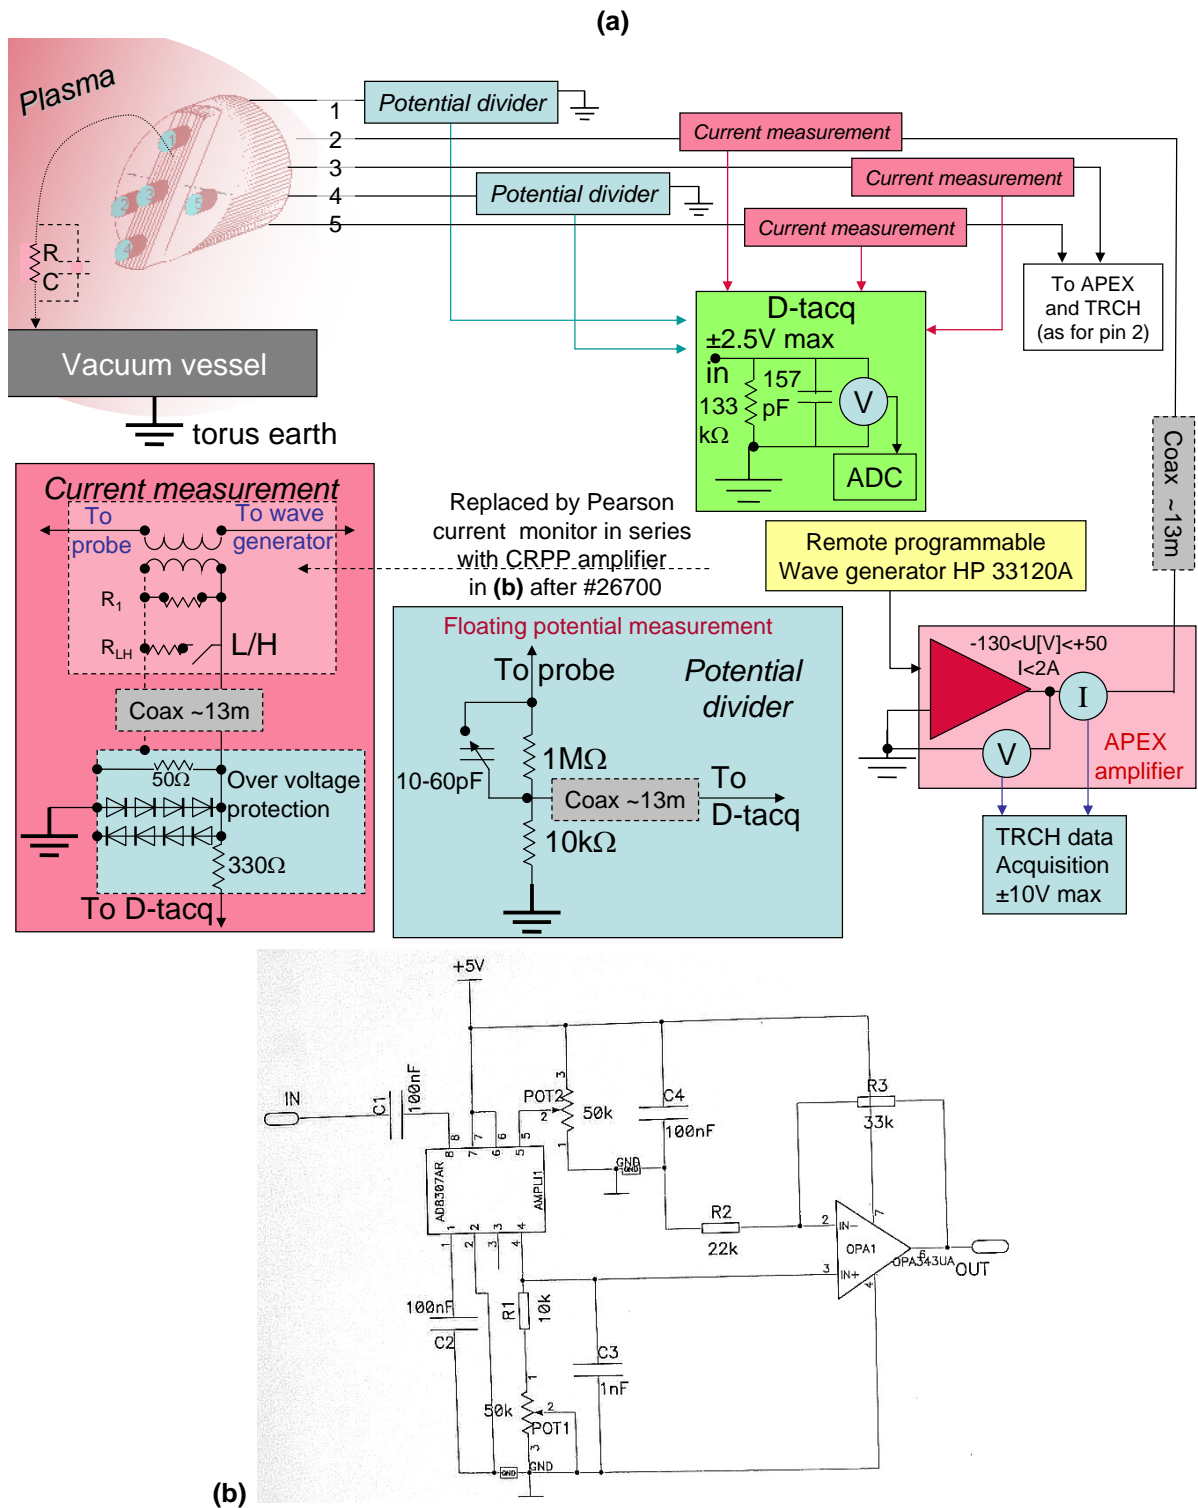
(a)

Plasma

1 2 3 4 5

R
C

Vacuum vessel

torus earth

1
2
3
4
5

Potential divider

Current measurement

Current measurement

Potential divider

Current measurement

To APEX and TRCH (as for pin 2)

D-tacq
±2.5V max
in
157 pF
133 kΩ
V
ADC

Coax ~13m

Current measurement
To probe
To wave generator
$R_1$
$R_{LH}$
L/H
Coax ~13m
50Ω
Over voltage protection
330Ω
To D-tacq

Replaced by Pearson current monitor in series with CRPP amplifier in (b) after #26700

Remote programmable Wave generator HP 33120A

Floating potential measurement
To probe
Potential divider
1MΩ
10-60pF
Coax ~13m
To D-tacq
10kΩ

-130<U[V]<+50
I<2A
I
V
APEX amplifier

TRCH data Acquisition ±10V max

+5V
IN
C1
100nF
8 7 6 5
AD8307AR
AMPLI1
1 2 3 4
POT2
3 2 1
50k
C4
100nF
GND
R3
33k
R2
22k
2 IN−
OPA1
7
6
OPA343UA
OUT
3 IN+
4
100nF
C2
R1
10k
C3
1nF
50k
1 2 3
POT1
GND
GND

(b)